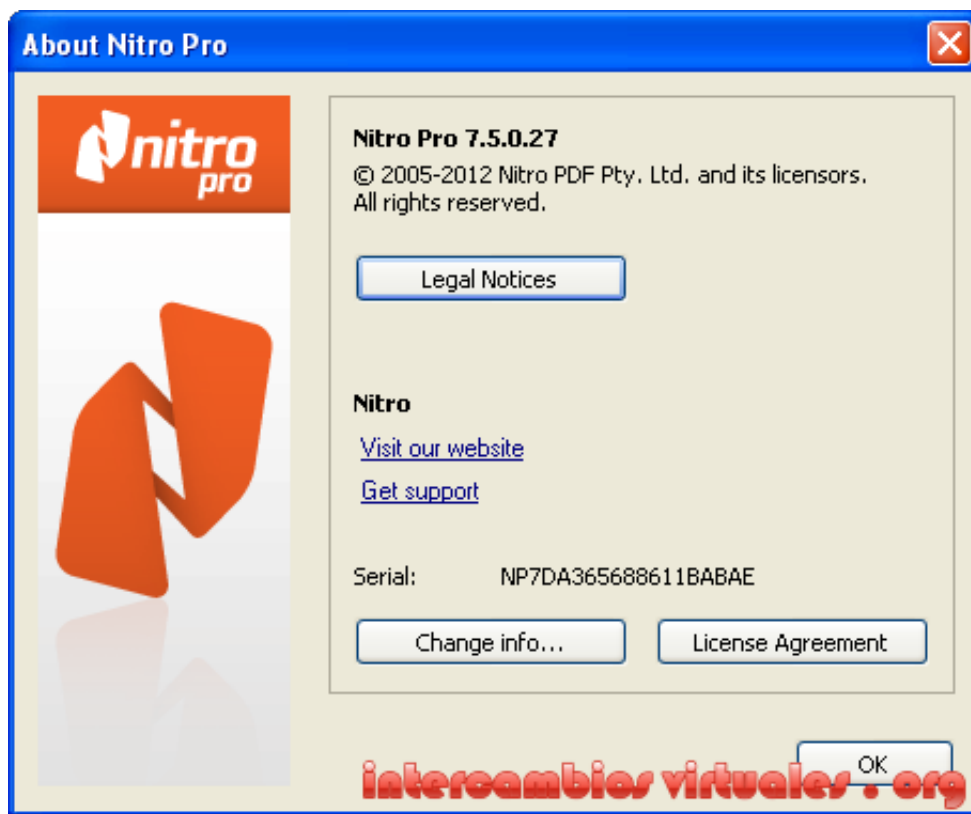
About Nitro Pro

nitro pro

Nitro Pro 7.5.0.27
© 2005-2012 Nitro PDF Pty. Ltd. and its licensors.
All rights reserved.

Legal Notices

Nitro

Visit our website

Get support

Serial: NP7DA365688611BABAE

Change info...

License Agreement

OK

intercambios virtuales . org